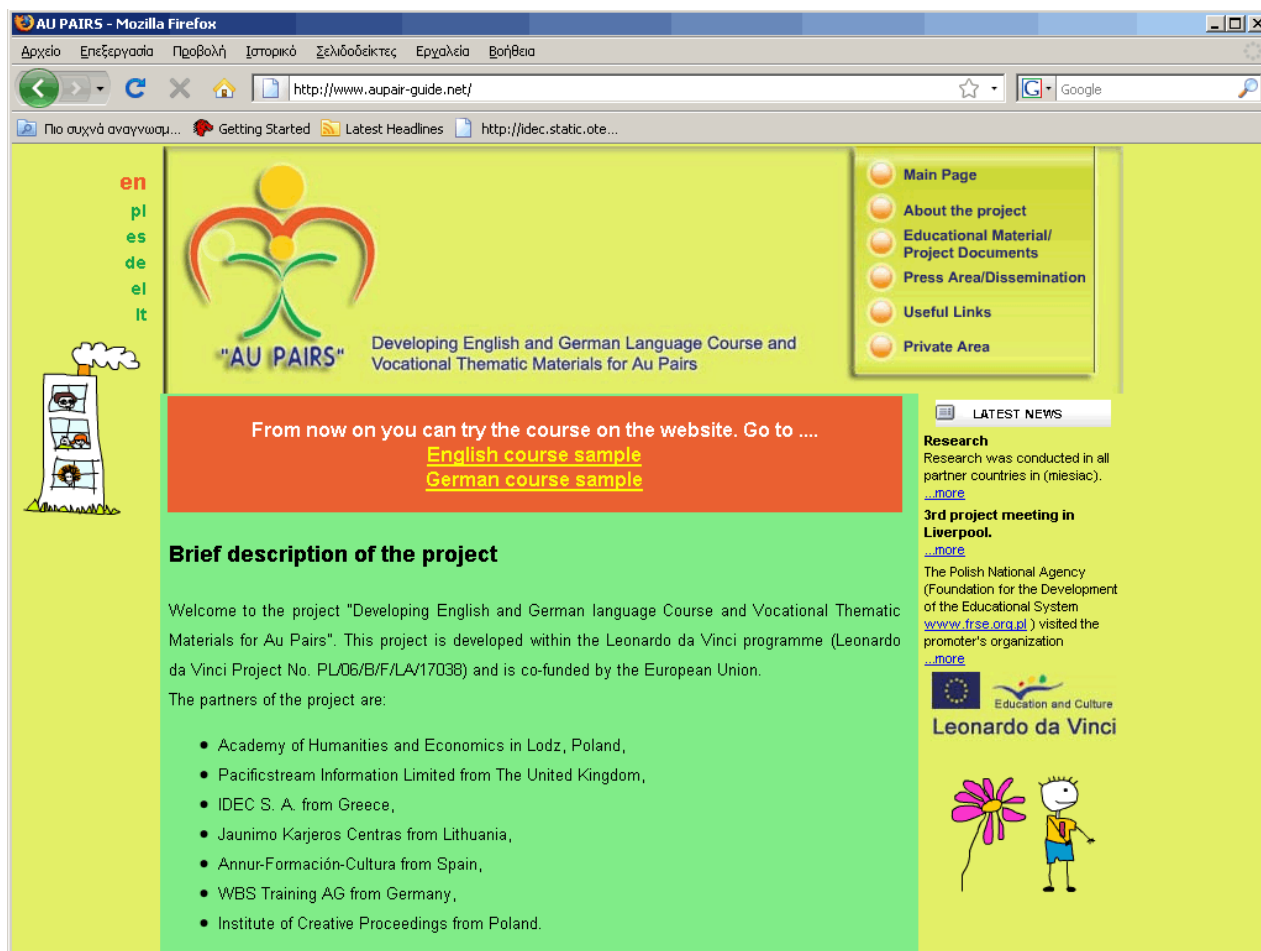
AU PAIRS - Mozilla Firefox

Αρχείο Επεξεργασία Προβολή Ιστορικό Σελιδοδείκτες Εργαλεία Βοήθεια

http://www.aupair-guide.net/

Google

Πιο συχνά αναγνωσμ... Getting Started Latest Headlines http://idec.static.ote...

en
pl
es
de
el
lt

"AU PAIRS"

Developing English and German Language Course and Vocational Thematic Materials for Au Pairs

Main Page
About the project
Educational Material/ Project Documents
Press Area/Dissemination
Useful Links
Private Area

From now on you can try the course on the website. Go to ....
English course sample
German course sample

Brief description of the project

Welcome to the project "Developing English and German language Course and Vocational Thematic Materials for Au Pairs". This project is developed within the Leonardo da Vinci programme (Leonardo da Vinci Project No. PL/06/B/F/LA/17038) and is co-funded by the European Union.
The partners of the project are:

- Academy of Humanities and Economics in Lodz, Poland,
- Pacificstream Information Limited from The United Kingdom,
- IDEC S. A. from Greece,
- Jaunimo Karjeros Centras from Lithuania,
- Annur-Formación-Cultura from Spain,
- WBS Training AG from Germany,
- Institute of Creative Proceedings from Poland.

LATEST NEWS

Research
Research was conducted in all partner countries in (miesiac).
...more

3rd project meeting in Liverpool.
...more

The Polish National Agency (Foundation for the Development of the Educational System www.frse.org.pl ) visited the promoter's organization
...more

Education and Culture
Leonardo da Vinci